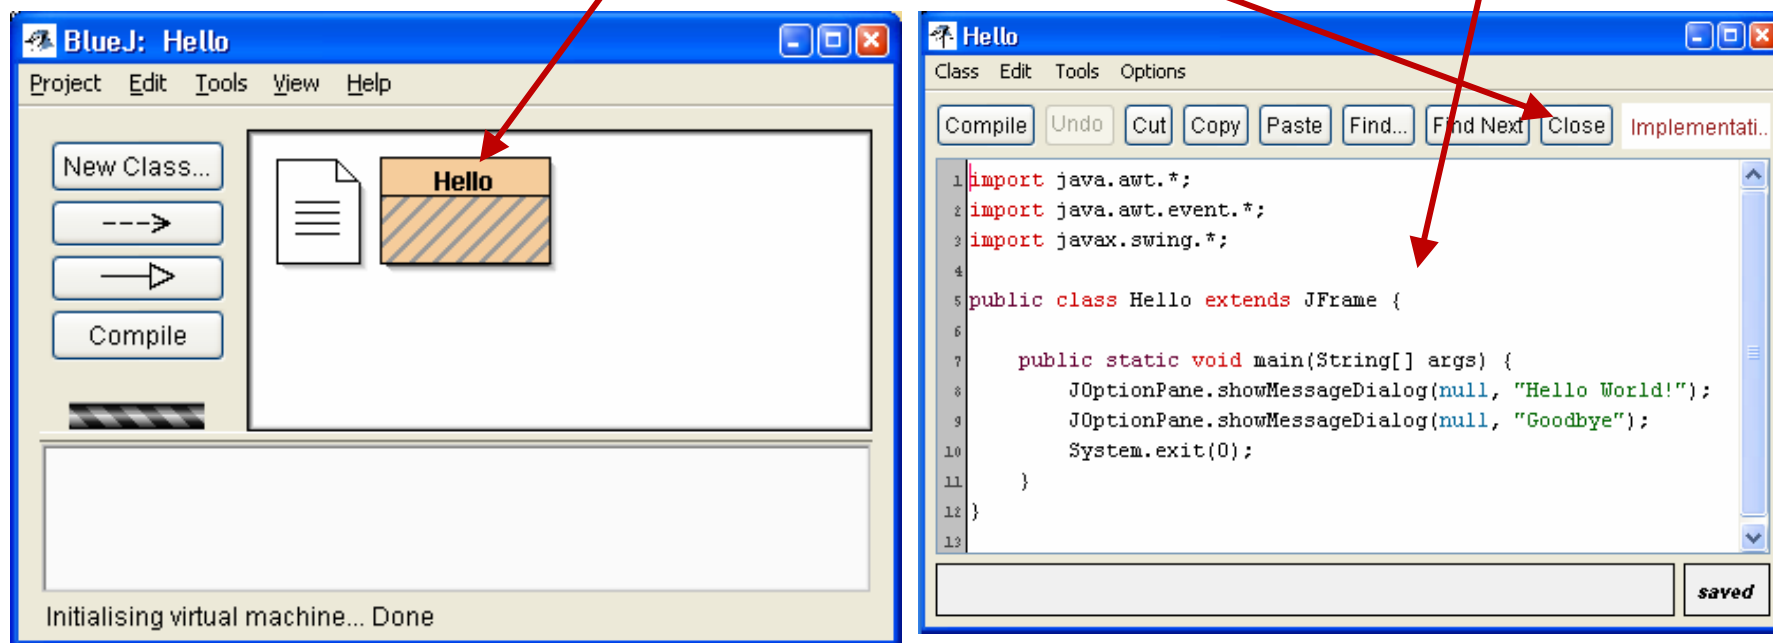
BlueJ: Hello

Project Edit Tools View Help

New Class...

Compile

Hello

Initialising virtual machine... Done

Hello

Class Edit Tools Options

Compile Undo Cut Copy Paste Find... Find Next Close Implementati...

1 import java.awt.*;
2 import java.awt.event.*;
3 import javax.swing.*;
4
5 public class Hello extends JFrame {
6
7 public static void main(String[] args) {
8 JOptionPane.showMessageDialog(null, "Hello World!");
9 JOptionPane.showMessageDialog(null, "Goodbye");
10 System.exit(0);
11 }
12 }
13

saved